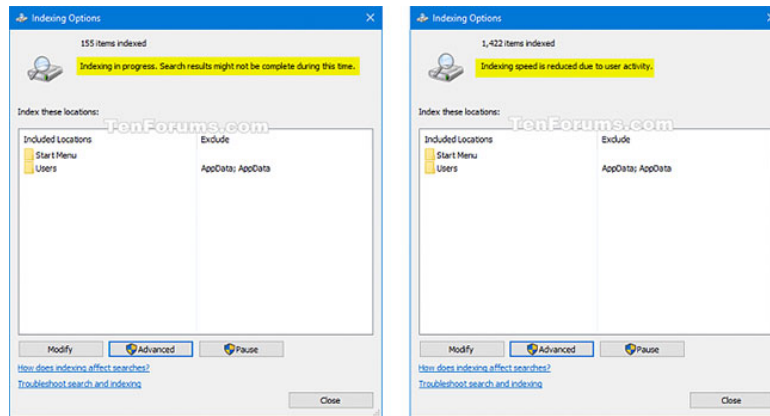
Indexing Options

155 items indexed

Indexing in progress. Search results might not be complete during this time.

Index these locations:

TenForums.com

| Included Locations | Exclude |
|---|---|
| Start Menu | |
| Users | AppData; AppData |

Modify
Advanced
Pause

How does indexing affect searches?
Troubleshoot search and indexing

Close

Indexing Options

1,422 items indexed

Indexing speed is reduced due to user activity.

Index these locations:

TenForums.com

| Included Locations | Exclude |
|---|---|
| Start Menu | |
| Users | AppData; AppData |

Modify
Advanced
Pause

How does indexing affect searches?
Troubleshoot search and indexing

Close